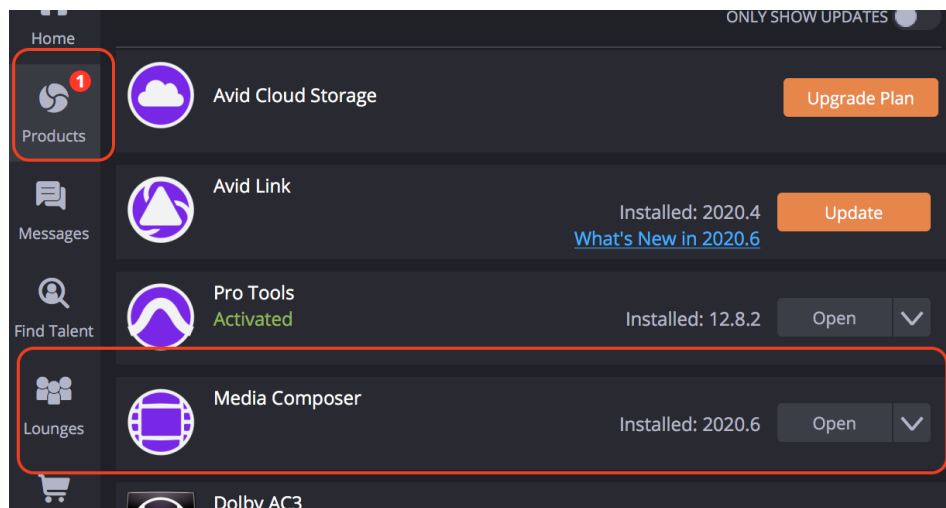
Home

1

Products

Messages

Find Talent

Lounges

ONLY SHOW UPDATES

Avid Cloud Storage

Upgrade Plan

Avid Link

Installed: 2020.4

What's New in 2020.6

Update

Pro Tools

Activated

Installed: 12.8.2

Open

Media Composer

Installed: 2020.6

Open

Dolby AC3